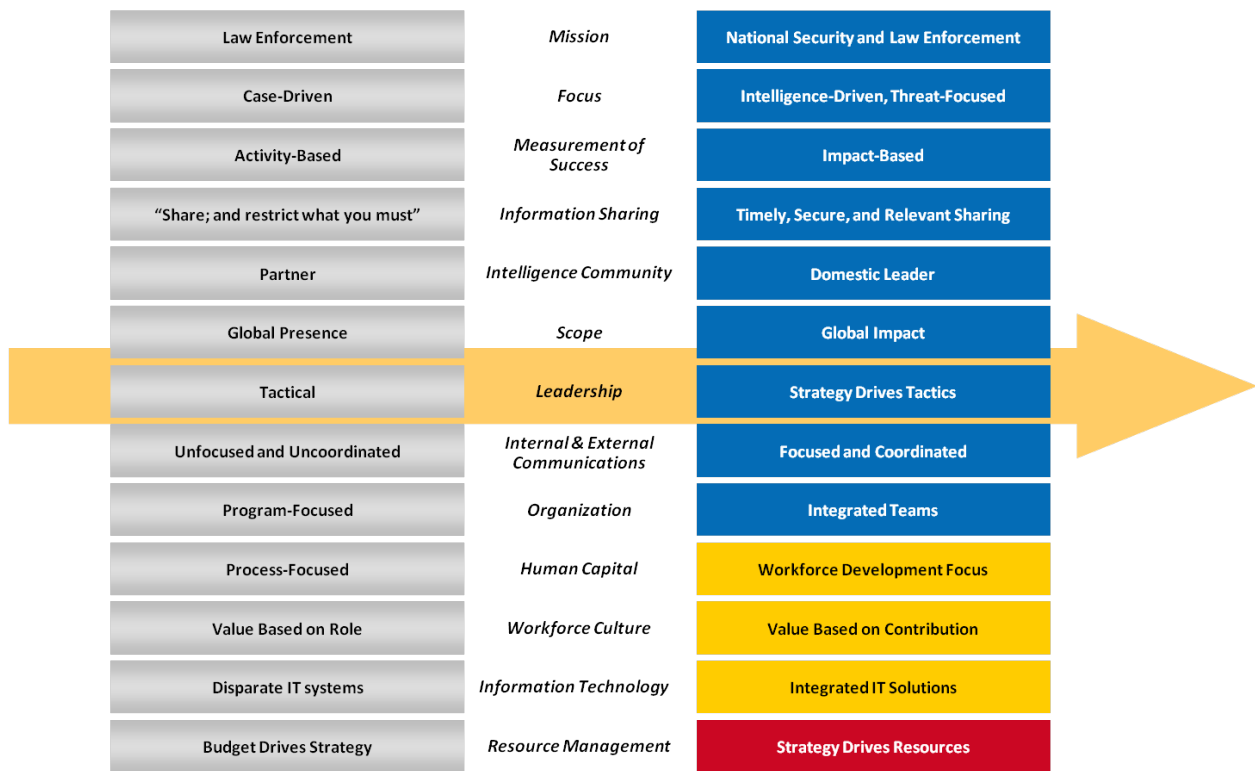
| | | |
|---|---|---|
| Law Enforcement | *Mission* | National Security and Law Enforcement |
| Case-Driven | *Focus* | Intelligence-Driven, Threat-Focused |
| Activity-Based | *Measurement of Success* | Impact-Based |
| “Share; and restrict what you must” | *Information Sharing* | Timely, Secure, and Relevant Sharing |
| Partner | *Intelligence Community* | Domestic Leader |
| Global Presence | *Scope* | Global Impact |
| Tactical | *Leadership* | Strategy Drives Tactics |
| Unfocused and Uncoordinated | *Internal & External Communications* | Focused and Coordinated |
| Program-Focused | *Organization* | Integrated Teams |
| Process-Focused | *Human Capital* | Workforce Development Focus |
| Value Based on Role | *Workforce Culture* | Value Based on Contribution |
| Disparate IT systems | *Information Technology* | Integrated IT Solutions |
| Budget Drives Strategy | *Resource Management* | Strategy Drives Resources |